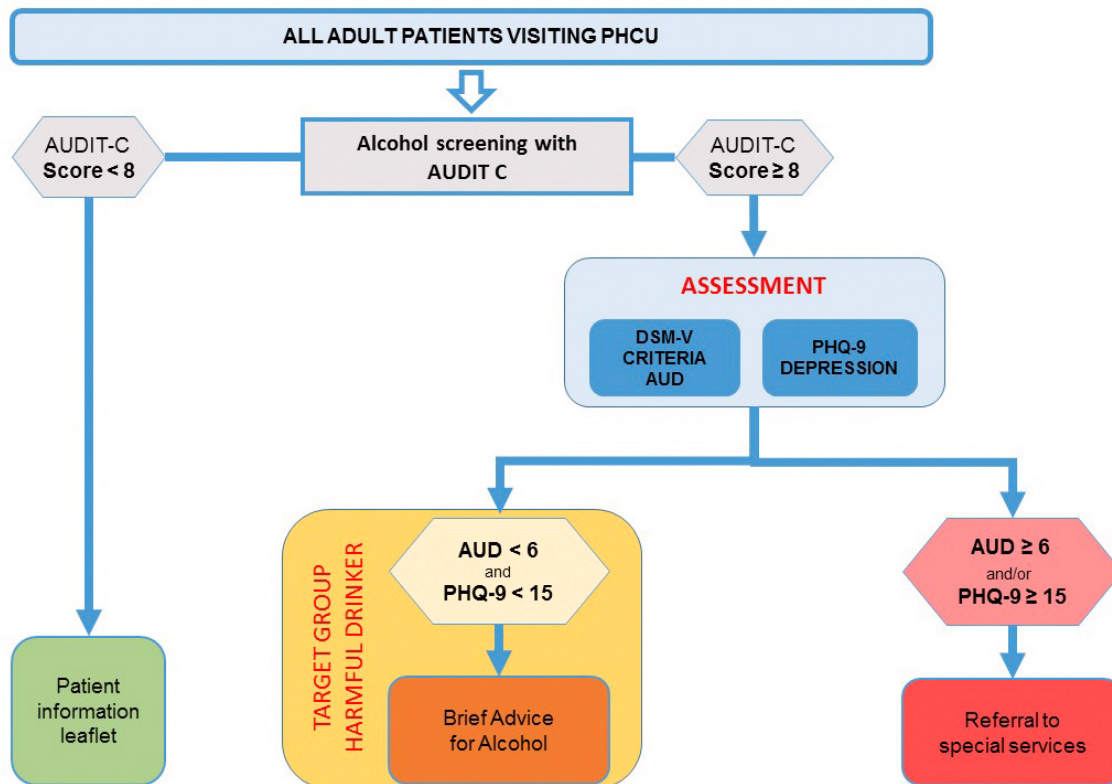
ALL ADULT PATIENTS VISITING PHCU

AUDIT-C
Score < 8

Alcohol screening with AUDIT C

AUDIT-C
Score ≥ 8

ASSESSMENT

DSM-V CRITERIA AUD

PHQ-9 DEPRESSION

TARGET GROUP
HARMFUL DRINKER

AUD < 6
and
PHQ-9 < 15

AUD ≥ 6
and/or
PHQ-9 ≥ 15

Patient information leaflet

Brief Advice for Alcohol

Referral to special services